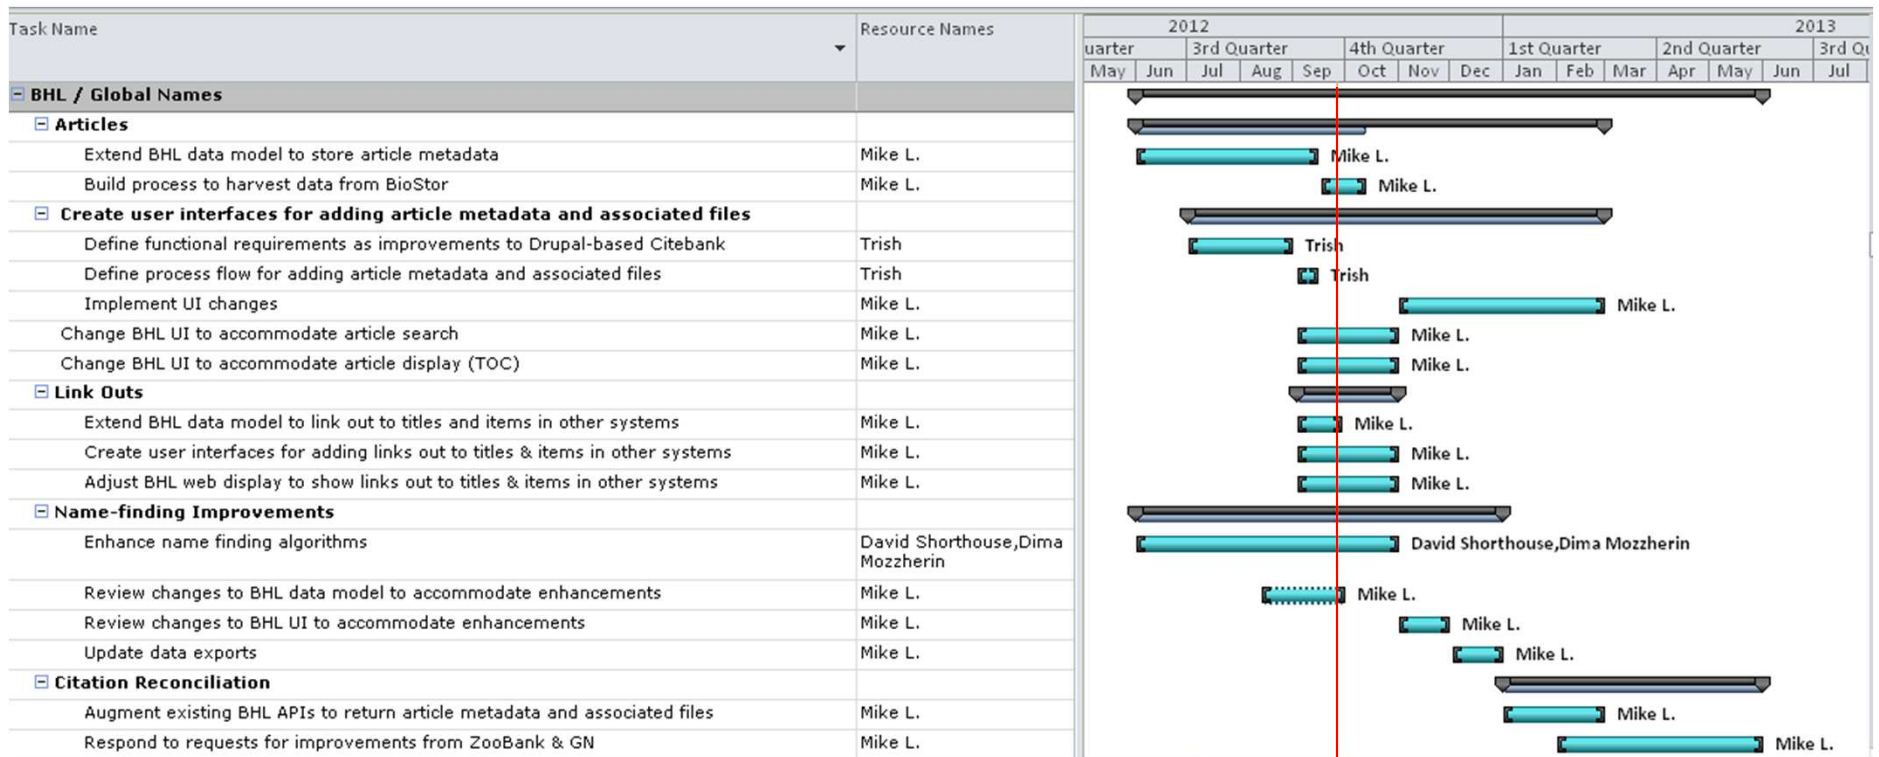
| Task Name | Resource Names |
|---|---|
| BHL / Global Names | |
| Articles | |
| Extend BHL data model to store article metadata | Mike L. |
| Build process to harvest data from BioStor | Mike L. |
| Create user interfaces for adding article metadata and associated files | |
| Define functional requirements as improvements to Drupal-based Citebank | Trish |
| Define process flow for adding article metadata and associated files | Trish |
| Implement UI changes | Mike L. |
| Change BHL UI to accommodate article search | Mike L. |
| Change BHL UI to accommodate article display (TOC) | Mike L. |
| Link Outs | |
| Extend BHL data model to link out to titles and items in other systems | Mike L. |
| Create user interfaces for adding links out to titles & items in other systems | Mike L. |
| Adjust BHL web display to show links out to titles & items in other systems | Mike L. |
| Name-finding Improvements | |
| Enhance name finding algorithms | David Shorthouse,Dima Mozzherin |
| Review changes to BHL data model to accommodate enhancements | Mike L. |
| Review changes to BHL UI to accommodate enhancements | Mike L. |
| Update data exports | Mike L. |
| Citation Reconciliation | |
| Augment existing BHL APIs to return article metadata and associated files | Mike L. |
| Respond to requests for improvements from ZooBank & GN | Mike L. |

2012 2013
uarter 3rd Quarter 4th Quarter 1st Quarter 2nd Quarter 3rd Qu
May Jun Jul Aug Sep Oct Nov Dec Jan Feb Mar Apr May Jun Jul

Mike L.
Mike L.
Trish
Trish
Mike L.
Mike L.
Mike L.
Mike L.
Mike L.
Mike L.
David Shorthouse,Dima Mozzherin
Mike L.
Mike L.
Mike L.
Mike L.
Mike L.